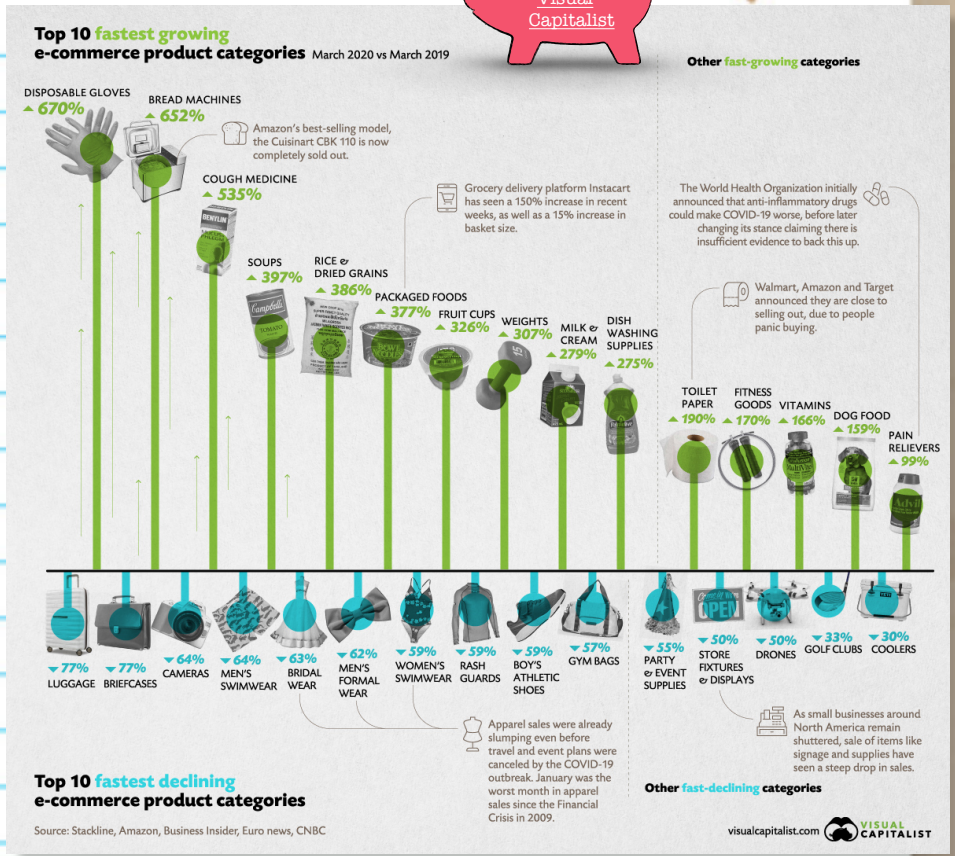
Visual Capitalist

Top 10 fastest growing e-commerce product categories March 2020 vs March 2019

Other fast-growing categories

DISPOSABLE GLOVES 670%

BREAD MACHINES 652%

Amazon's best-selling model, the Cuisinart CBK 110 is now completely sold out.

COUGH MEDICINE 535%

Grocery delivery platform Instacart has seen a 150% increase in recent weeks, as well as a 15% increase in basket size.

The World Health Organization initially announced that anti-inflammatory drugs could make COVID-19 worse, before later changing its stance claiming there is insufficient evidence to back this up.

Walmart, Amazon and Target announced they are close to selling out, due to people panic buying.

SOUPS 397%

RICE & DRIED GRAINS 386%

PACKAGED FOODS 377%

FRUIT CUPS 326%

WEIGHTS 307%

MILK & CREAM 279%

DISH WASHING SUPPLIES 275%

TOILET PAPER 190%

FITNESS GOODS 170%

VITAMINS 166%

DOG FOOD 159%

PAIN RELIEVERS 99%

77% LUGGAGE

77% BRIEFCASES

64% CAMERAS

64% MEN'S SWIMWEAR

63% BRIDAL WEAR

62% MEN'S FORMAL WEAR

59% WOMEN'S SWIMWEAR

59% RASH GUARDS

59% BOY'S ATHLETIC SHOES

57% GYM BAGS

55% PARTY & EVENT SUPPLIES

50% STORE FIXTURES & DISPLAYS

50% DRONES

33% GOLF CLUBS

30% COOLERS

OPEN

Apparel sales were already slumping even before travel and event plans were canceled by the COVID-19 outbreak. January was the worst month in apparel sales since the Financial Crisis in 2009.

As small businesses around North America remain shuttered, sale of items like signage and supplies have seen a steep drop in sales.

Top 10 fastest declining e-commerce product categories

Other fast-declining categories

Source: Stackline, Amazon, Business Insider, Euro news, CNBC

visualcapitalist.com VISUAL CAPITALIST